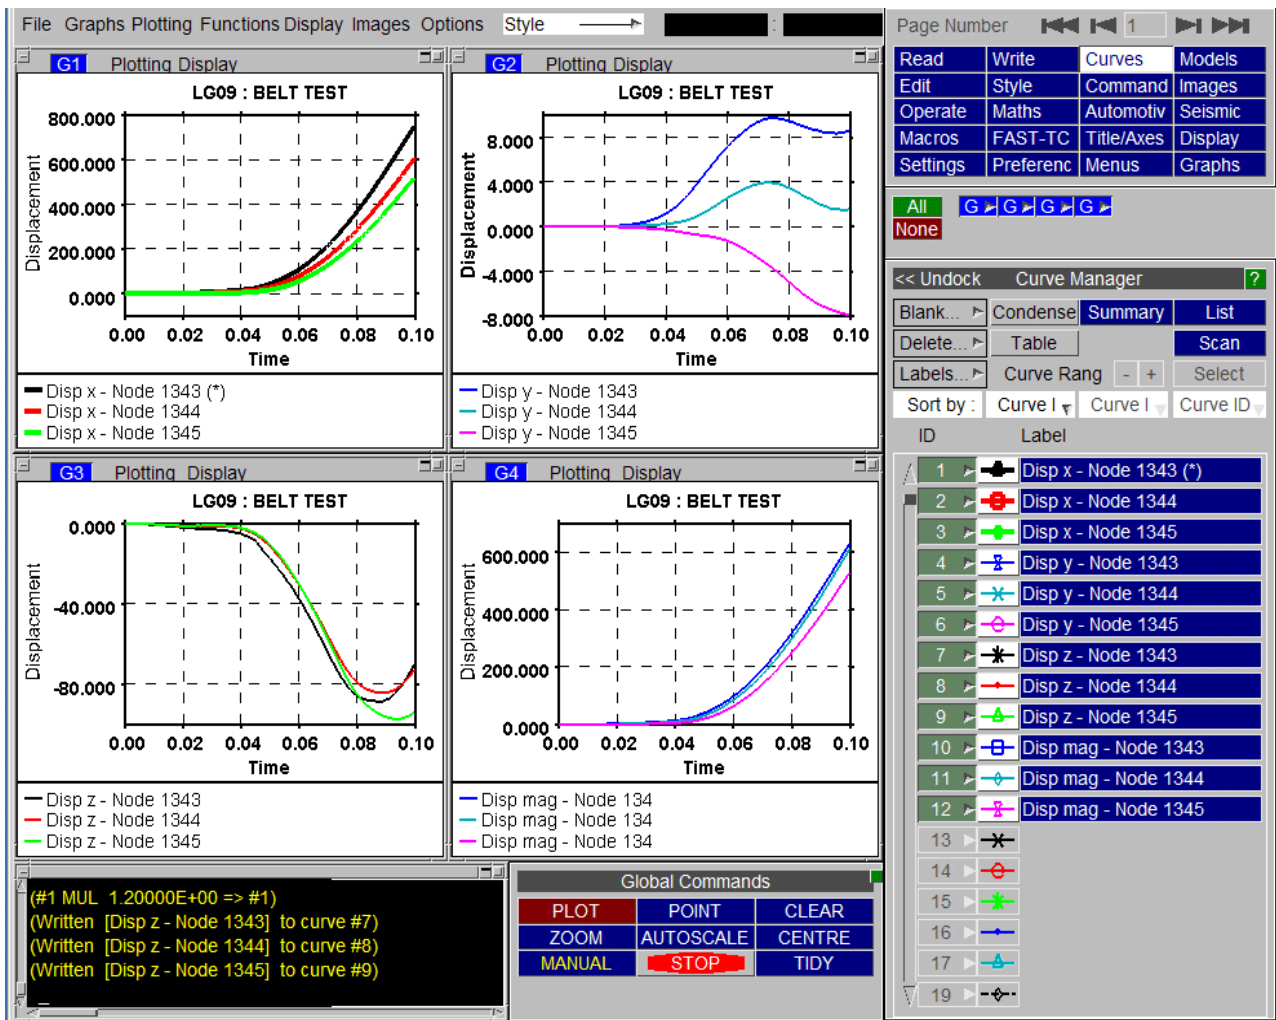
File Graphs Plotting Functions Display Images Options Style

G1 Plotting Display

LG09 : BELT TEST

800.000
600.000
400.000
200.000
0.000
Displacement
0.00 0.02 0.04 0.06 0.08 0.10
Time

Disp x - Node 1343 (*)
Disp x - Node 1344
Disp x - Node 1345

G2 Plotting Display

LG09 : BELT TEST

8.000
4.000
0.000
-4.000
-8.000
Displacement
0.00 0.02 0.04 0.06 0.08 0.10
Time

Disp y - Node 1343
Disp y - Node 1344
Disp y - Node 1345

G3 Plotting Display

LG09 : BELT TEST

0.000
-40.000
-80.000
Displacement
0.00 0.02 0.04 0.06 0.08 0.10
Time

Disp z - Node 1343
Disp z - Node 1344
Disp z - Node 1345

G4 Plotting Display

LG09 : BELT TEST

600.000
400.000
200.000
0.000
Displacement
0.00 0.02 0.04 0.06 0.08 0.10
Time

Disp mag - Node 134
Disp mag - Node 134
Disp mag - Node 134

(#1 MUL 1.20000E+00 => #1)
(Written [Disp z - Node 1343] to curve #7)
(Written [Disp z - Node 1344] to curve #8)
(Written [Disp z - Node 1345] to curve #9)

Global Commands
| PLOT | POINT | CLEAR |
|---|---|---|
| ZOOM | AUTOSCALE | CENTRE |
| MANUAL | STOP | TIDY |

Page Number 1

| Read | Write | Curves | Models |
|---|---|---|---|
| Edit | Style | Command | Images |
| Operate | Maths | Automotiv | Seismic |
| Macros | FAST-TC | Title/Axes | Display |
| Settings | Preferenc | Menus | Graphs |

All
None
G G G G

<< Undock Curve Manager ?
Blank... Condense Summary List
Delete... Table Scan
Labels... Curve Rang - + Select
Sort by : Curve I Curve I Curve ID
ID Label
1 Disp x - Node 1343 (*)
2 Disp x - Node 1344
3 Disp x - Node 1345
4 Disp y - Node 1343
5 Disp y - Node 1344
6 Disp y - Node 1345
7 Disp z - Node 1343
8 Disp z - Node 1344
9 Disp z - Node 1345
10 Disp mag - Node 1343
11 Disp mag - Node 1344
12 Disp mag - Node 1345
13
14
15
16
17
19